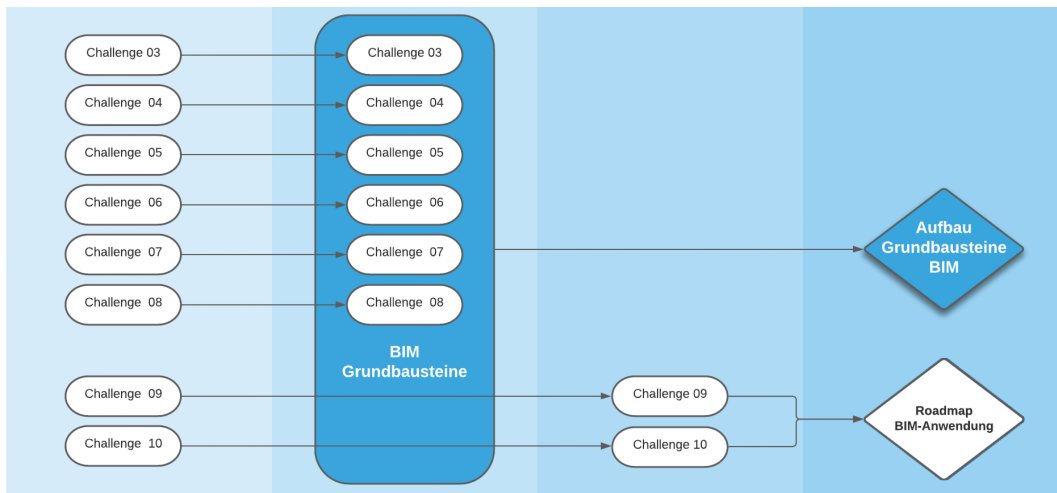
Challenge 03
Challenge 04
Challenge 05
Challenge 06
Challenge 07
Challenge 08
Challenge 09
Challenge 10

Challenge 03
Challenge 04
Challenge 05
Challenge 06
Challenge 07
Challenge 08

BIM Grundbausteine

Challenge 09
Challenge 10

Aufbau Grundbausteine BIM

Roadmap BIM-Anwendung